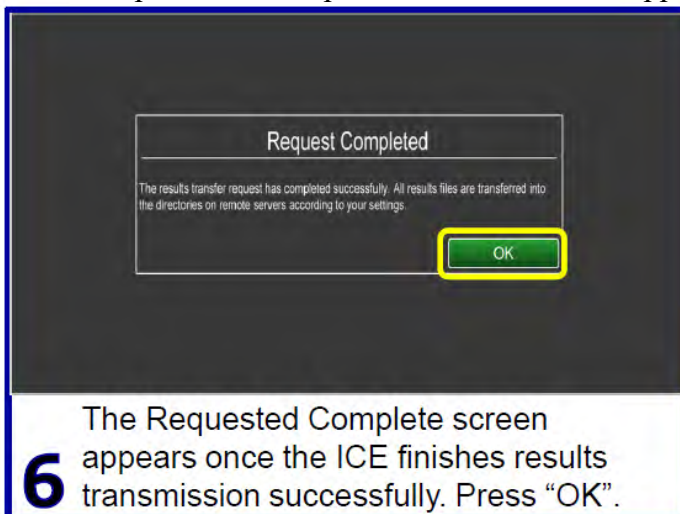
Request Completed

The results transfer request has completed successfully. All results files are transferred into the directories on remote servers according to your settings.

OK

6 The Requested Complete screen appears once the ICE finishes results transmission successfully. Press “OK”.